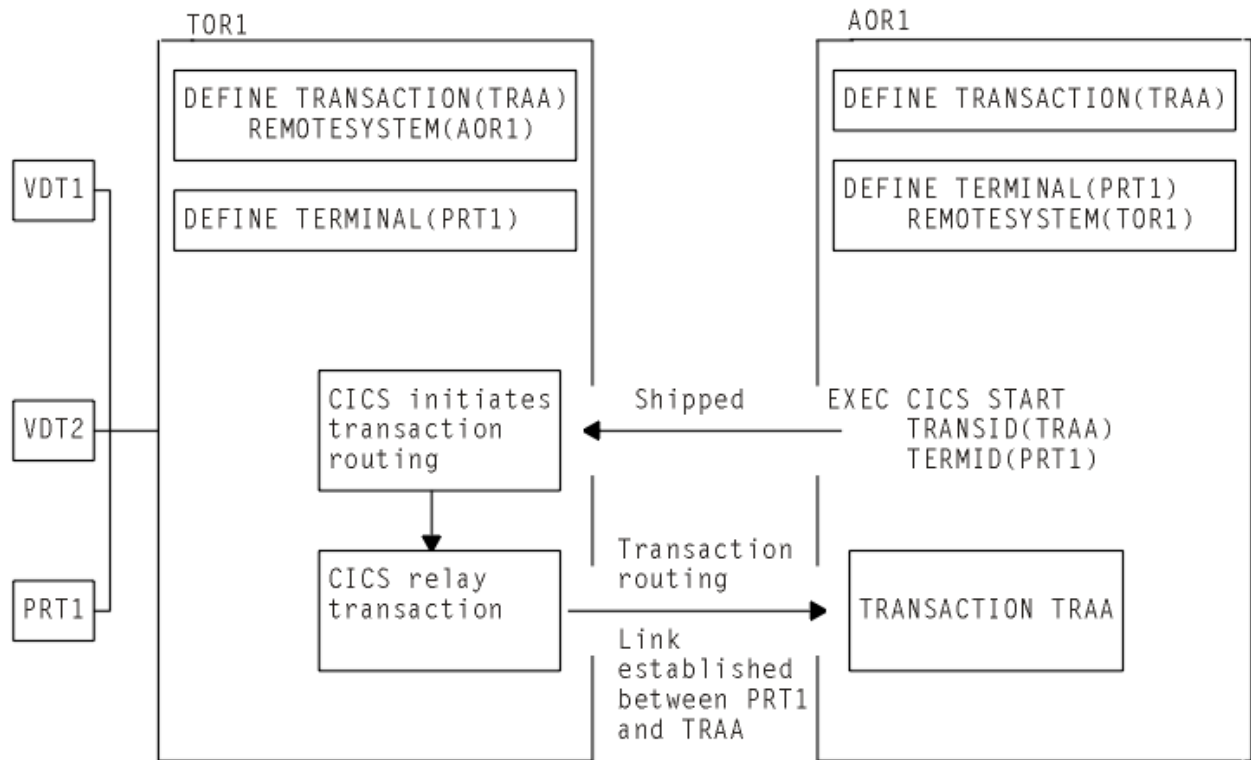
TOR1

DEFINE TRANSACTION(TRAA)
REMOTESYSTEM(AOR1)

DEFINE TERMINAL(PRT1)

VDT1

VDT2

PRT1

CICS initiates transaction routing

CICS relay transaction

AOR1

DEFINE TRANSACTION(TRAA)

DEFINE TERMINAL(PRT1)
REMOTESYSTEM(TOR1)

Shipped

EXEC CICS START
TRANSID(TRAA)
TERMID(PRT1)

Transaction routing

Link established between PRT1 and TRAA

TRANSACTION TRAA